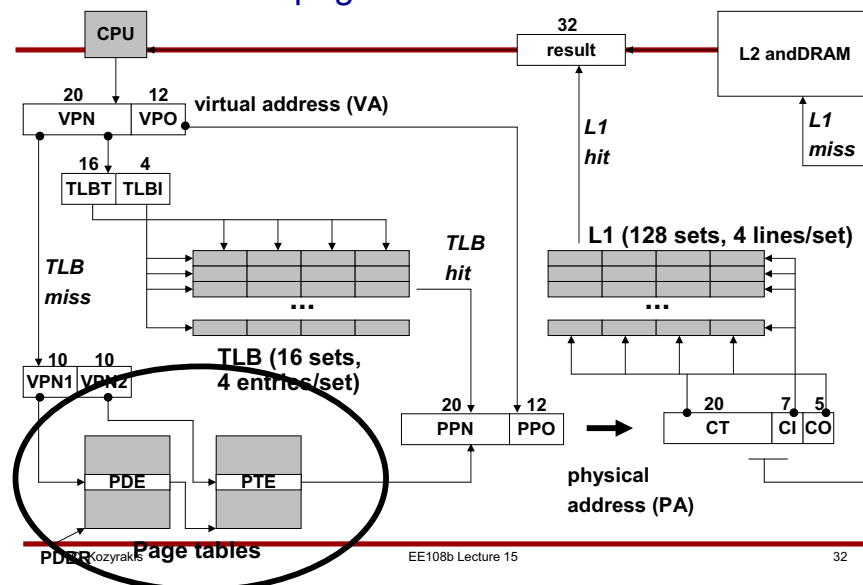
CPU

32
result

L2 andDRAM

20 12
VPN VPO virtual address (VA)

L1
hit

L1
miss

16 4
TLBT TLBI

TLB
hit

L1 (128 sets, 4 lines/set)

TLB
miss

...

...

10 10
VPN1 VPN2

TLB (16 sets, 4 entries/set)

20 12
PPN PPO

20 7 5
CT CI CO

PDE

PTE

physical
address (PA)

PDBR

Page tables

Kozyrakis

EE108b Lecture 15

32